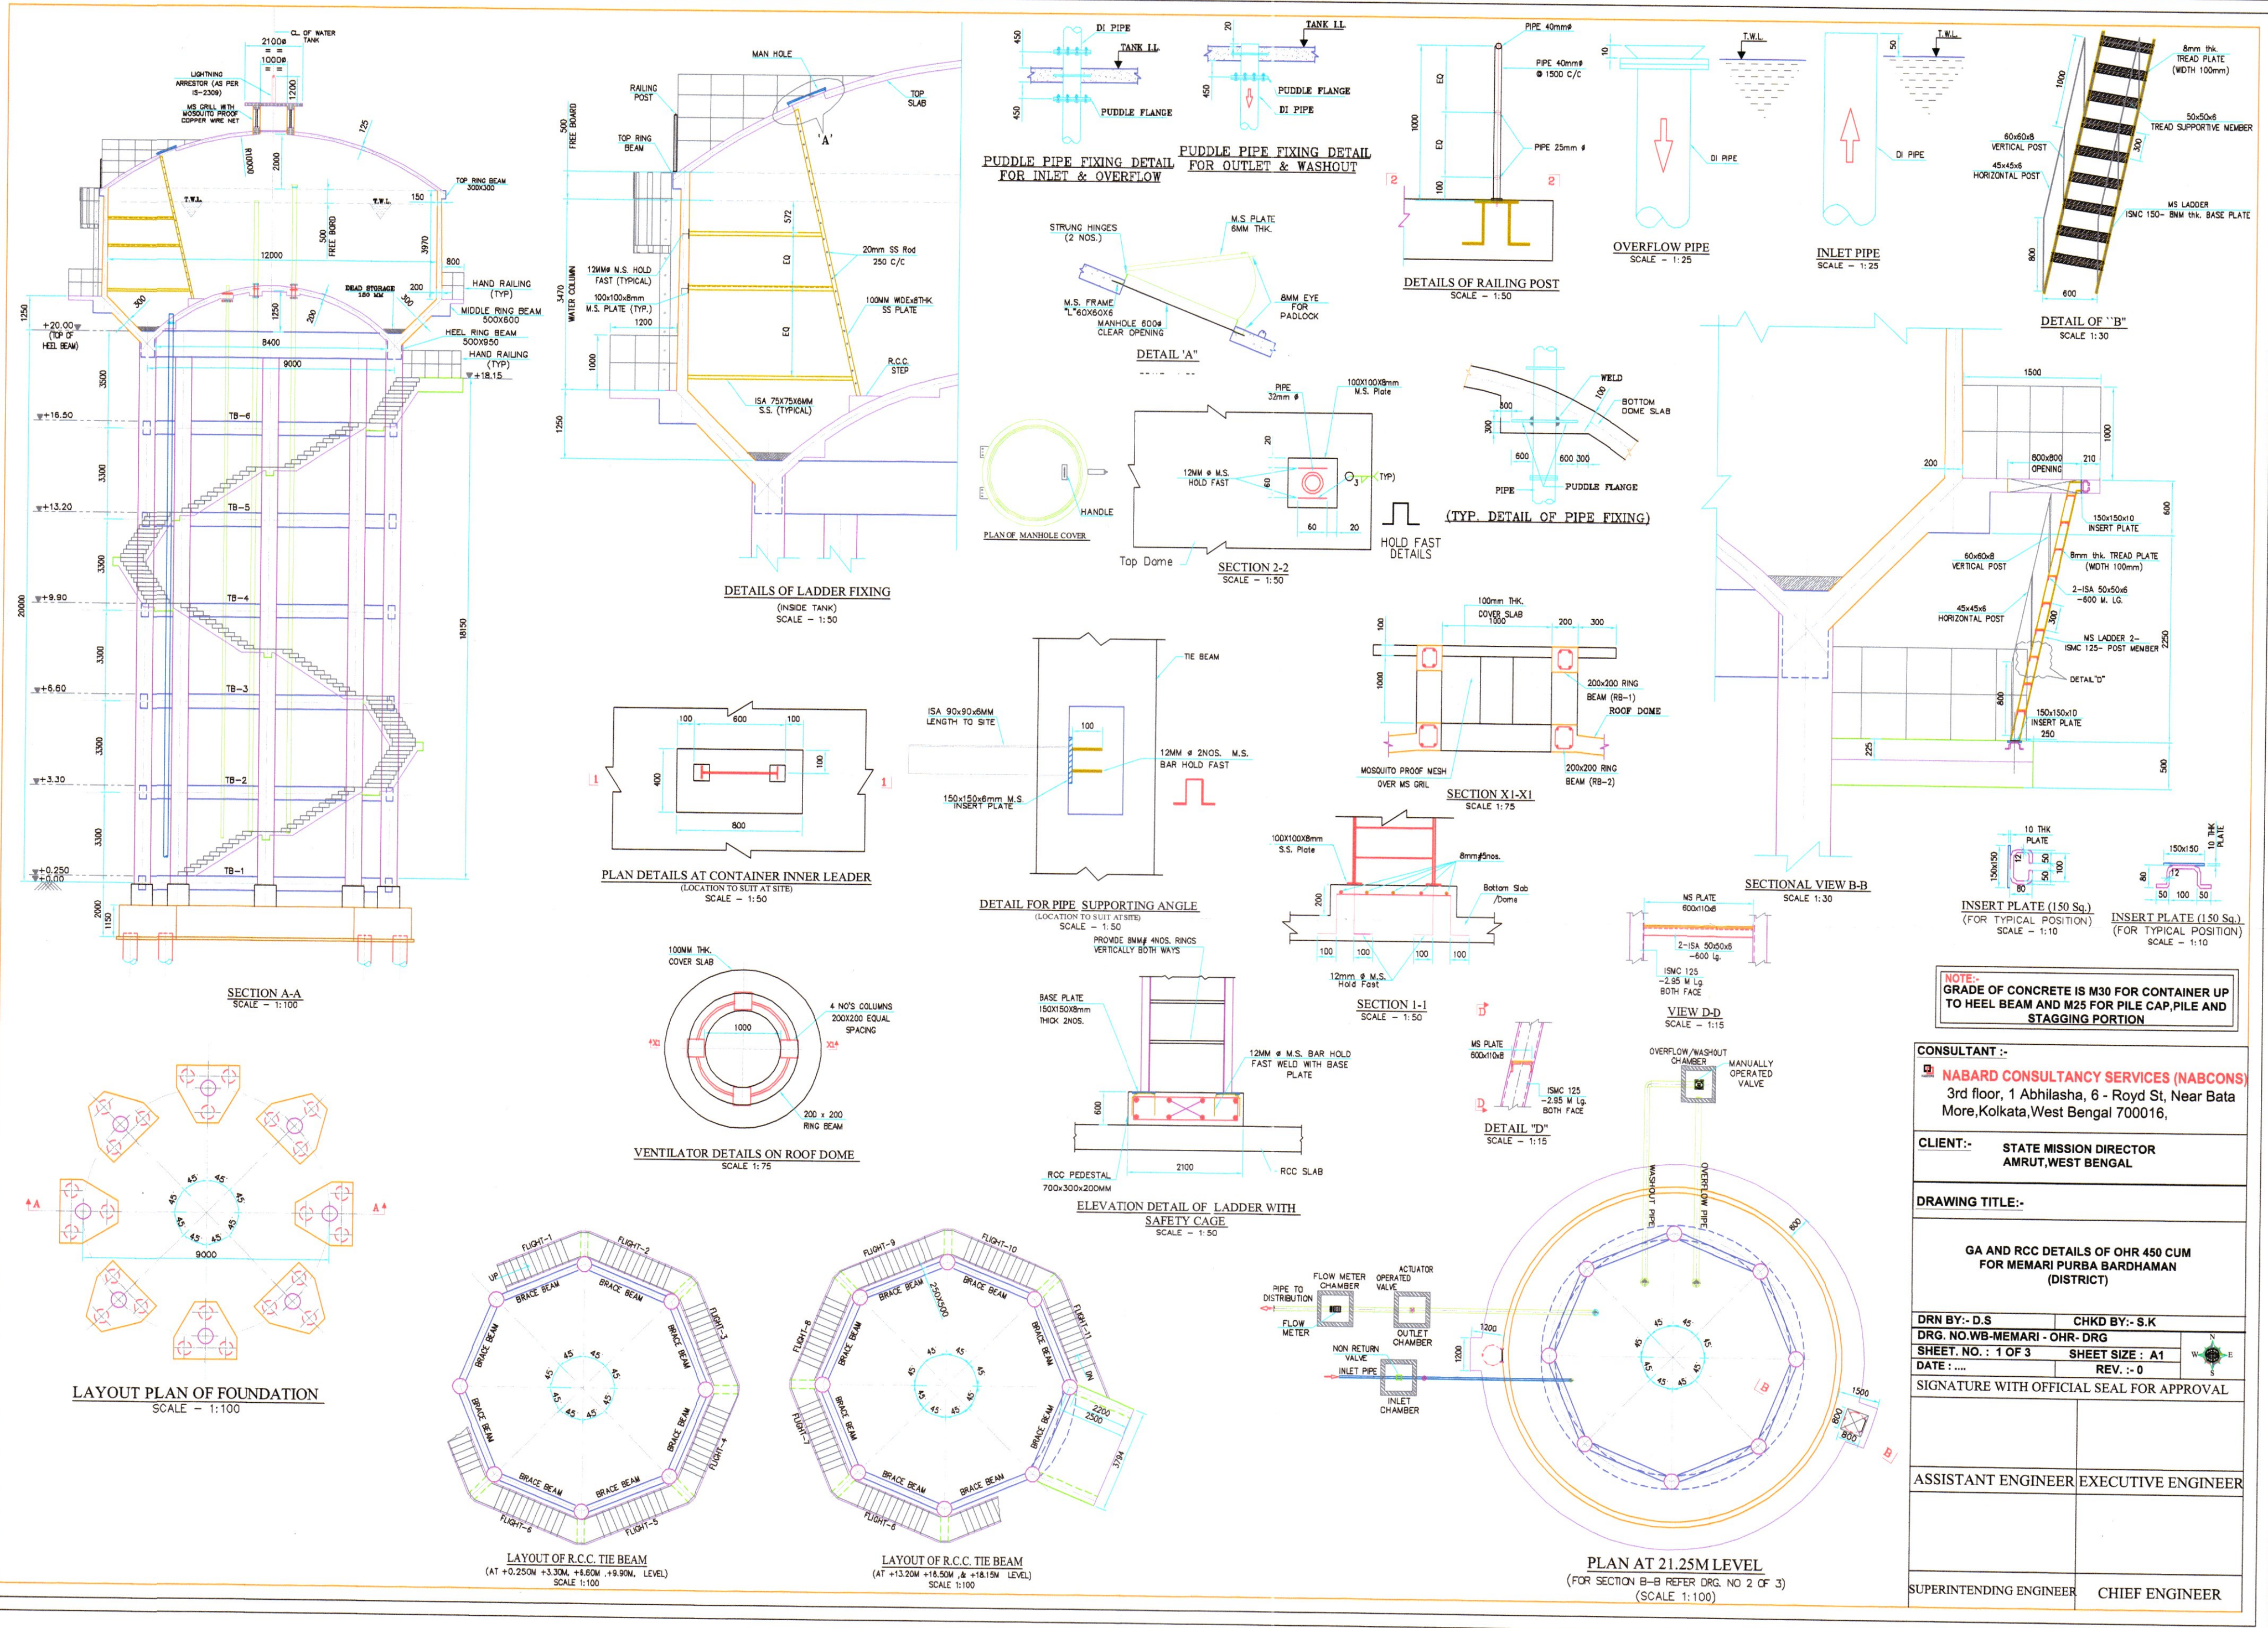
CL OF WATER TANK
2100ø
1000ø
LIGHTNING ARRESTOR (AS PER IS-2309)
MS GRILL WITH MOSQUITO PROOF COPPER WIRE NET
1200
R10000
2000
125
TOP RING BEAM 300X300
T.W.L.
T.W.L.
150
12000
500 FREE BOARD
3970
800
DEAD STORAGE 150 MM
200
HAND RAILING (TYP)
MIDDLE RING BEAM 500X600
HEEL RING BEAM 500X950
HAND RAILING (TYP)
300
300
1250
200
8400
+20.00 (TOP OF HEEL BEAM)
1250
9000
+18.15
3500
+16.50
TB-6
3300
+13.20
TB-5
3300
+9.90
TB-4
20000
18150
3300
+6.60
TB-3
3300
+3.30
TB-2
3300
+0.250
+0.00
TB-1
2000
1150
SECTION A-A
SCALE - 1:100

MAN HOLE
RAILING POST
TOP SLAB
'A'
500 FREE BOARD
TOP RING BEAM
3470 WATER COLUMN
12MMø N.S. HOLD FAST (TYPICAL)
100x100x8mm M.S. PLATE (TYP.)
1200
1000
1250
572
EQ
EQ
20mm SS Rod 250 C/C
100MM WIDEx8THK SS PLATE
R.C.C. STEP
ISA 75X75X6MM S.S. (TYPICAL)
DETAILS OF LADDER FIXING
(INSIDE TANK)
SCALE - 1:50

DI PIPE
TANK LL
450
450
PUDDLE FLANGE
PUDDLE PIPE FIXING DETAIL FOR INLET & OVERFLOW
20
TANK LL
450
PUDDLE FLANGE
DI PIPE
PUDDLE PIPE FIXING DETAIL FOR OUTLET & WASHOUT

PIPE 40mmø
PIPE 40mmø @ 1500 C/C
EQ
1000
EQ
PIPE 25mm ø
100
2
2
DETAILS OF RAILING POST
SCALE - 1:50

10
T.W.L.
DI PIPE
OVERFLOW PIPE
SCALE - 1:25
50
T.W.L.
DI PIPE
INLET PIPE
SCALE - 1:25

8mm thk. TREAD PLATE (WIDTH 100mm)
50x50x6 TREAD SUPPORTIVE MEMBER
1000
60x60x6 VERTICAL POST
45x45x6 HORIZONTAL POST
300
MS LADDER ISMC 150- 8MM thk. BASE PLATE
800
600
DETAIL OF "B"
SCALE 1:30

STRUNG HINGES (2 NOS.)
M.S PLATE 6MM THK.
M.S. FRAME "L"60X60X6
MANHOLE 600ø CLEAR OPENING
8MM EYE FOR PADLOCK
DETAIL 'A'

PIPE 32mm ø
100X100X8mm M.S. Plate
20
12MM ø M.S. HOLD FAST
60
3
(TYP)
60
20
HANDLE
PLAN OF MANHOLE COVER
Top Dome
SECTION 2-2
SCALE - 1:50
HOLD FAST DETAILS

WELD
BOTTOM DOME SLAB
300
100
300
600
600 300
PIPE
PUDDLE FLANGE
(TYP. DETAIL OF PIPE FIXING)

1500
1000
200
800x800 OPENING
210
600
150x150x10 INSERT PLATE
60x60x6 VERTICAL POST
8mm thk. TREAD PLATE (WIDTH 100mm)
2-ISA 50x50x6 -600 M. LG.
45x45x6 HORIZONTAL POST
300
MS LADDER 2- ISMC 125- POST MEMBER
2250
DETAIL "D"
800
150x150x10 INSERT PLATE
250
225
500
SECTIONAL VIEW B-B
SCALE 1:30

100mm THK. COVER SLAB
100
1000
200
300
1000
200x200 RING BEAM (RB-1)
ROOF DOME
MOSQUITO PROOF MESH OVER MS GRIL
200x200 RING BEAM (RB-2)
SECTION X1-X1
SCALE 1:75

100
600
100
400
100
800
1
1
PLAN DETAILS AT CONTAINER INNER LEADER
(LOCATION TO SUIT AT SITE)
SCALE - 1:50

ISA 90x90x6MM LENGTH TO SITE
TIE BEAM
100
12MM ø 2NOS. M.S. BAR HOLD FAST
150x150x6mm M.S INSERT PLATE
DETAIL FOR PIPE SUPPORTING ANGLE
(LOCATION TO SUIT AT SITE)
SCALE - 1:50

100X100X8mm S.S. Plate
8mmø5nos.
Bottom Slab /Dome
200
100
100
100
100
12mm ø M.S. Hold Fast
SECTION 1-1
SCALE - 1:50

MS PLATE 600x110x8
2-ISA 50x50x6 -600 Lg.
ISMC 125 -2.95 M Lg. BOTH FACE
VIEW D-D
SCALE - 1:15

10 THK PLATE
150x150
12
50
100
50
80
INSERT PLATE (150 Sq.)
(FOR TYPICAL POSITION)
SCALE - 1:10
10 THK PLATE
150x150
80
12
50
100
50
INSERT PLATE (150 Sq.)
(FOR TYPICAL POSITION)
SCALE - 1:10

NOTE:-
GRADE OF CONCRETE IS M30 FOR CONTAINER UP TO HEEL BEAM AND M25 FOR PILE CAP,PILE AND STAGGING PORTION

100MM THK. COVER SLAB
4 NO'S COLUMNS 200X200 EQUAL SPACING
X1
X1
1000
200 x 200 RING BEAM
VENTILATOR DETAILS ON ROOF DOME
SCALE 1:75

PROVIDE 8MMø 4NOS. RINGS VERTICALLY BOTH WAYS
BASE PLATE 150X150X8mm THICK 2NOS.
12MM ø M.S. BAR HOLD FAST WELD WITH BASE PLATE
600
2100
RCC PEDESTAL 700x300x200MM
RCC SLAB
ELEVATION DETAIL OF LADDER WITH SAFETY CAGE
SCALE - 1:50

D
MS PLATE 600x110x8
D
ISMC 125 -2.95 M Lg. BOTH FACE
DETAIL "D"
SCALE - 1:15

OVERFLOW/WASHOUT CHAMBER
MANUALLY OPERATED VALVE
WASHOUT PIPE
OVERFLOW PIPE
800
FLOW METER CHAMBER
ACTUATOR OPERATED VALVE
PIPE TO DISTRIBUTION
FLOW METER
OUTLET CHAMBER
NON RETURN VALVE
INLET PIPE
INLET CHAMBER
1200
1200
45
45
45
45
45
45
1500
800
800
B
PLAN AT 21.25M LEVEL
(FOR SECTION B-B REFER DRG. NO 2 OF 3)
(SCALE 1:100)

CONSULTANT :-
NABARD CONSULTANCY SERVICES (NABCONS)
3rd floor, 1 Abhilasha, 6 - Royd St, Near Bata More,Kolkata,West Bengal 700016,
CLIENT:-
STATE MISSION DIRECTOR AMRUT,WEST BENGAL
DRAWING TITLE:-
GA AND RCC DETAILS OF OHR 450 CUM FOR MEMARI PURBA BARDHAMAN (DISTRICT)
DRN BY:- D.S
CHKD BY:- S.K
DRG. NO.WB-MEMARI - OHR- DRG
SHEET. NO. : 1 OF 3
SHEET SIZE : A1
DATE : ....
REV. :- 0
SIGNATURE WITH OFFICIAL SEAL FOR APPROVAL
ASSISTANT ENGINEER
EXECUTIVE ENGINEER
SUPERINTENDING ENGINEER
CHIEF ENGINEER

A
A
45
45
45
45
45
45
9000
LAYOUT PLAN OF FOUNDATION
SCALE - 1:100

FLIGHT-1
FLIGHT-2
UP
BRACE BEAM
BRACE BEAM
FLIGHT-3
BRACE BEAM
BRACE BEAM
BRACE BEAM
FLIGHT-4
BRACE BEAM
BRACE BEAM
FLIGHT-5
FLIGHT-6
45
45
45
45
45
45
LAYOUT OF R.C.C. TIE BEAM
(AT +0.250M +3.30M, +6.60M ,+9.90M, LEVEL)
SCALE 1:100

FLIGHT-9
FLIGHT-10
BRACE BEAM
250X500
BRACE BEAM
FLIGHT-8
FLIGHT-11
BRACE BEAM
BRACE BEAM
UP
2200
2500
3794
FLIGHT-7
BRACE BEAM
BRACE BEAM
BRACE BEAM
BRACE BEAM
FLIGHT-6
45
45
45
45
45
45
LAYOUT OF R.C.C. TIE BEAM
(AT +13.20M +16.50M ,& +18.15M LEVEL)
SCALE 1:100